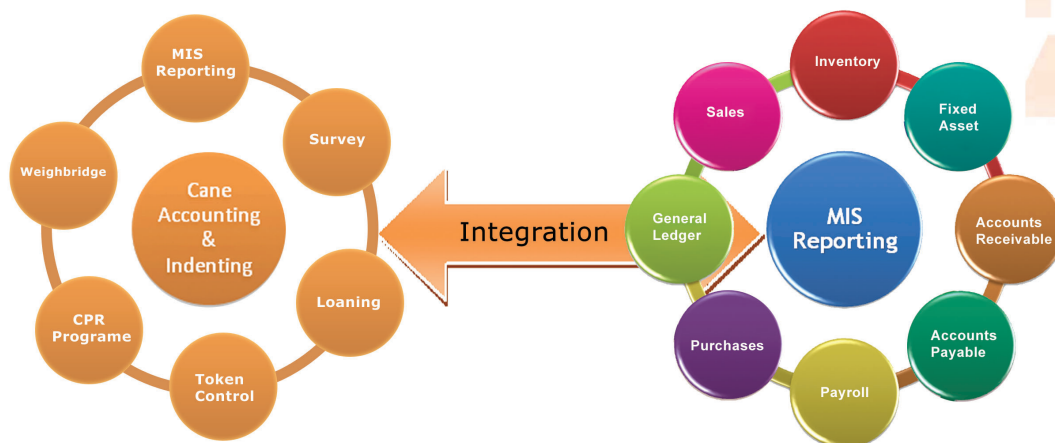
MIS Reporting

Survey

Loaning

Token Control

CPR Programe

Weighbridge

Cane Accounting & Indenting

Integration

Inventory

Fixed Asset

Accounts Receivable

Accounts Payable

Payroll

Purchases

General Ledger

Sales

MIS Reporting